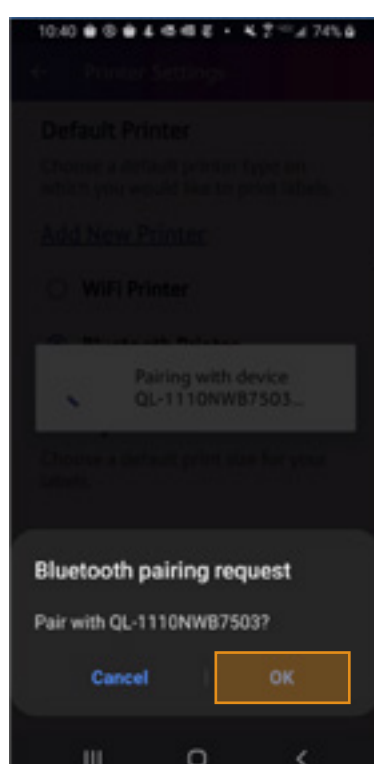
10:40 74%

Printer Settings

Default Printer

Choose a default printer type on which you would like to print labels.

Add New Printer

WiFi Printer

Bluetooth Printer

Pairing with device QL-1110NWB7503...

Choose a default print size for your labels.

Bluetooth pairing request

Pair with QL-1110NWB7503?

Cancel

OK